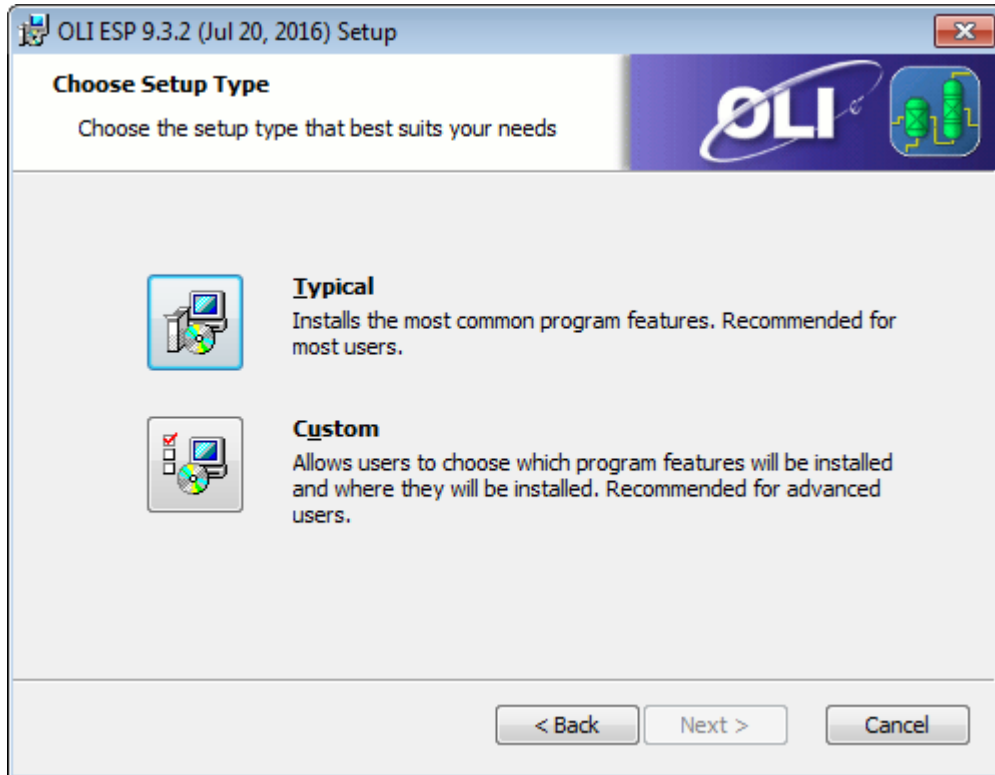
OLI ESP 9.3.2 (Jul 20, 2016) Setup

Choose Setup Type

Choose the setup type that best suits your needs

OLI

Typical

Installs the most common program features. Recommended for most users.

Custom

Allows users to choose which program features will be installed and where they will be installed. Recommended for advanced users.

< Back

Next >

Cancel